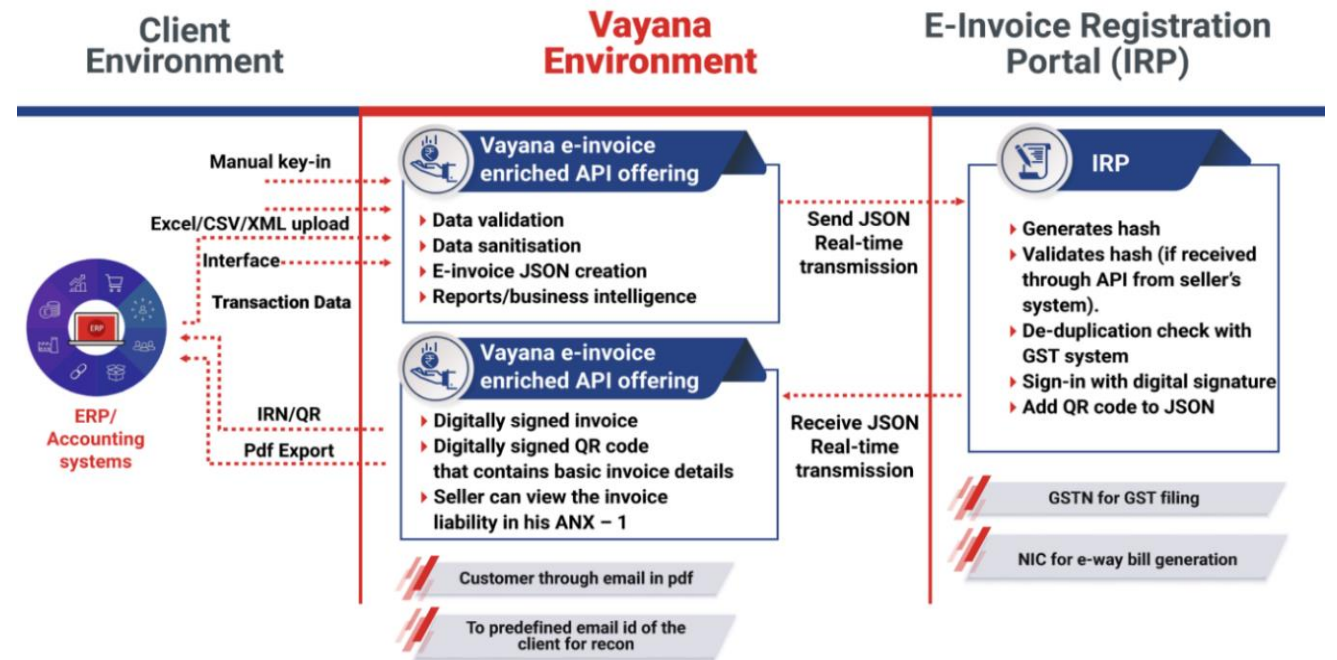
Client Environment

Vayana Environment

E-Invoice Registration Portal (IRP)

Manual key-in

Excel/CSV/XML upload

Interface

Transaction Data

ERP

ERP/ Accounting systems

IRN/QR

Pdf Export

Vayana e-invoice enriched API offering

Data validation
Data sanitisation
E-invoice JSON creation
Reports/business intelligence

Vayana e-invoice enriched API offering

Digitally signed invoice
Digitally signed QR code that contains basic invoice details
Seller can view the invoice liability in his ANX – 1

Customer through email in pdf

To predefined email id of the client for recon

Send JSON Real-time transmission

Receive JSON Real-time transmission

IRP

Generates hash
Validates hash (if received through API from seller's system).
De-duplication check with GST system
Sign-in with digital signature
Add QR code to JSON

GSTN for GST filing

NIC for e-way bill generation